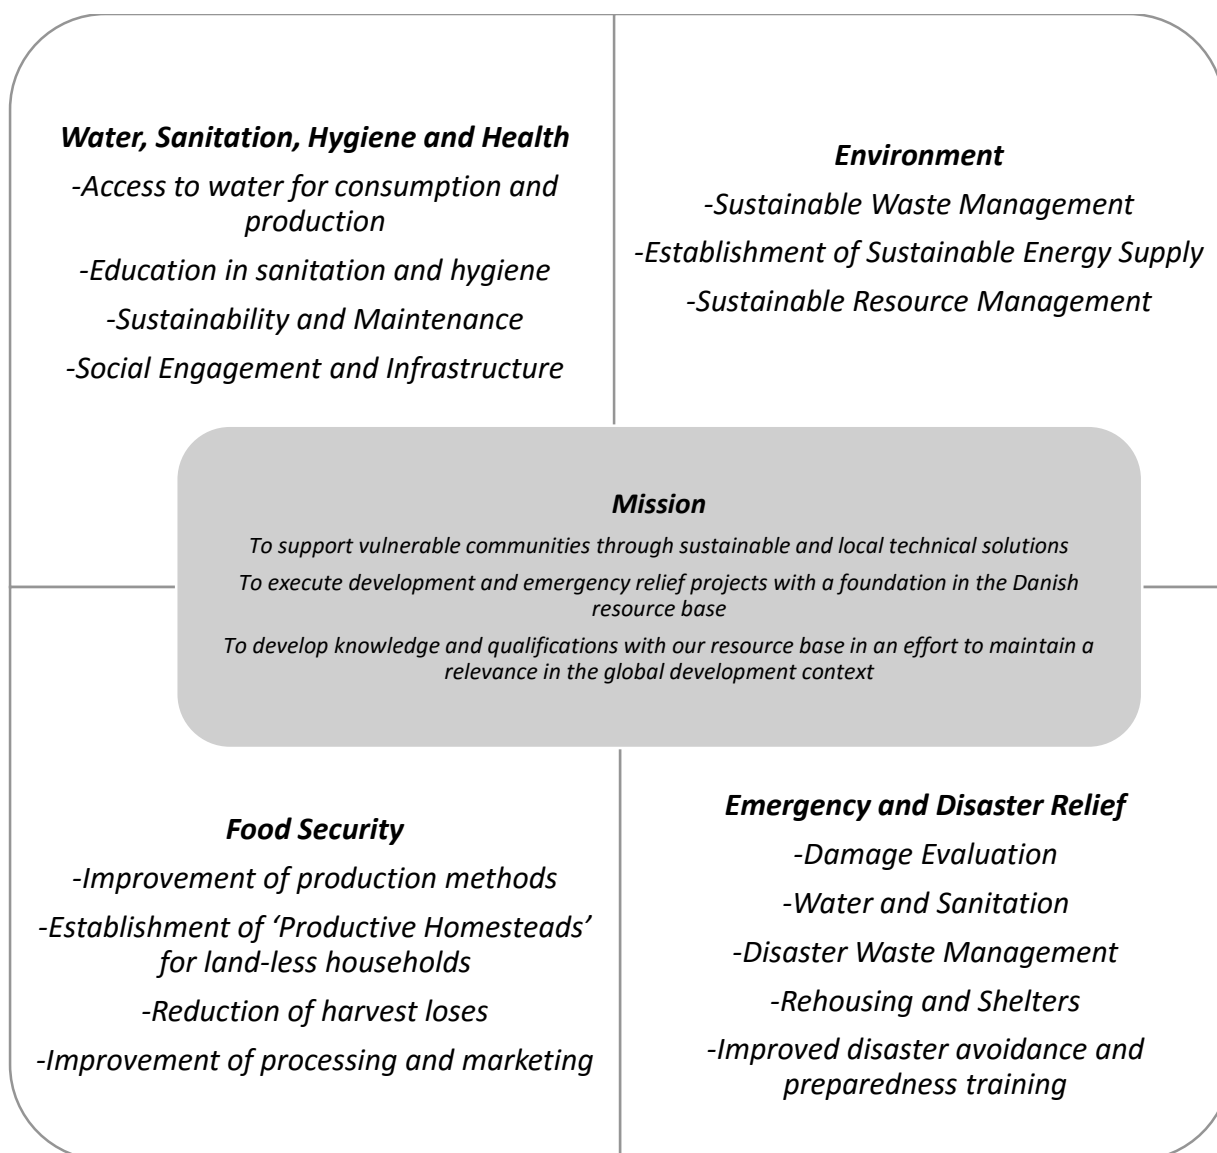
**Water, Sanitation, Hygiene and Health**

-Access to water for consumption and production

-Education in sanitation and hygiene

-Sustainability and Maintenance

-Social Engagement and Infrastructure

**Environment**

-Sustainable Waste Management

-Establishment of Sustainable Energy Supply

-Sustainable Resource Management

**Mission**

To support vulnerable communities through sustainable and local technical solutions

To execute development and emergency relief projects with a foundation in the Danish resource base

To develop knowledge and qualifications with our resource base in an effort to maintain a relevance in the global development context

**Food Security**

-Improvement of production methods

-Establishment of 'Productive Homesteads' for land-less households

-Reduction of harvest loses

-Improvement of processing and marketing

**Emergency and Disaster Relief**

-Damage Evaluation

-Water and Sanitation

-Disaster Waste Management

-Rehousing and Shelters

-Improved disaster avoidance and preparedness training